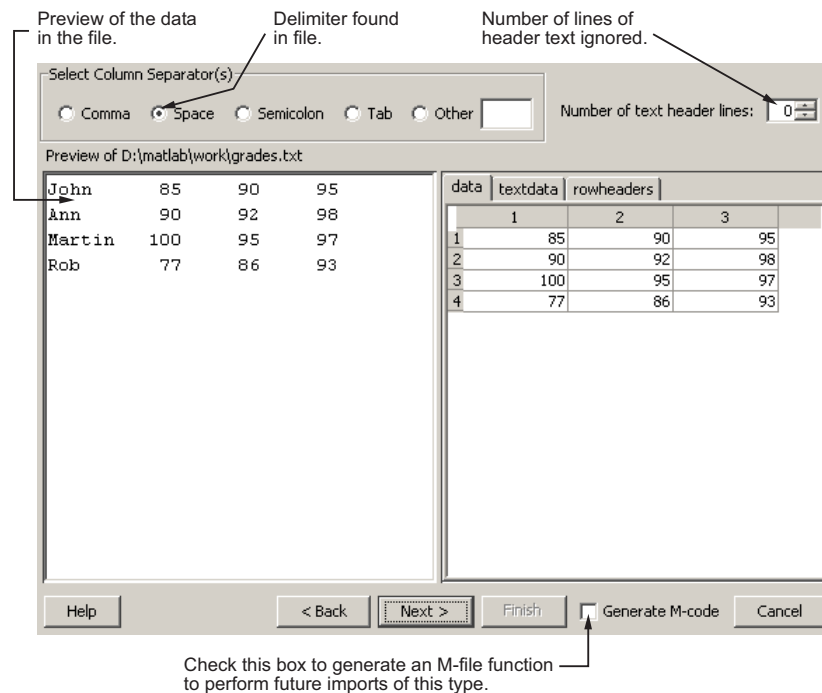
Preview of the data in the file.

Delimiter found in file.

Number of lines of header text ignored.

Select Column Separator(s)

Comma Space Semicolon Tab Other

Number of text header lines: 0

Preview of D:\matlab\work\grades.txt

John 85 90 95
Ann 90 92 98
Martin 100 95 97
Rob 77 86 93

data | textdata | rowheaders

| | 1 | 2 | 3 |
|---|---|---|---|
| 1 | 85 | 90 | 95 |
| 2 | 90 | 92 | 98 |
| 3 | 100 | 95 | 97 |
| 4 | 77 | 86 | 93 |

Help < Back Next > Finish Generate M-code Cancel

Check this box to generate an M-file function to perform future imports of this type.